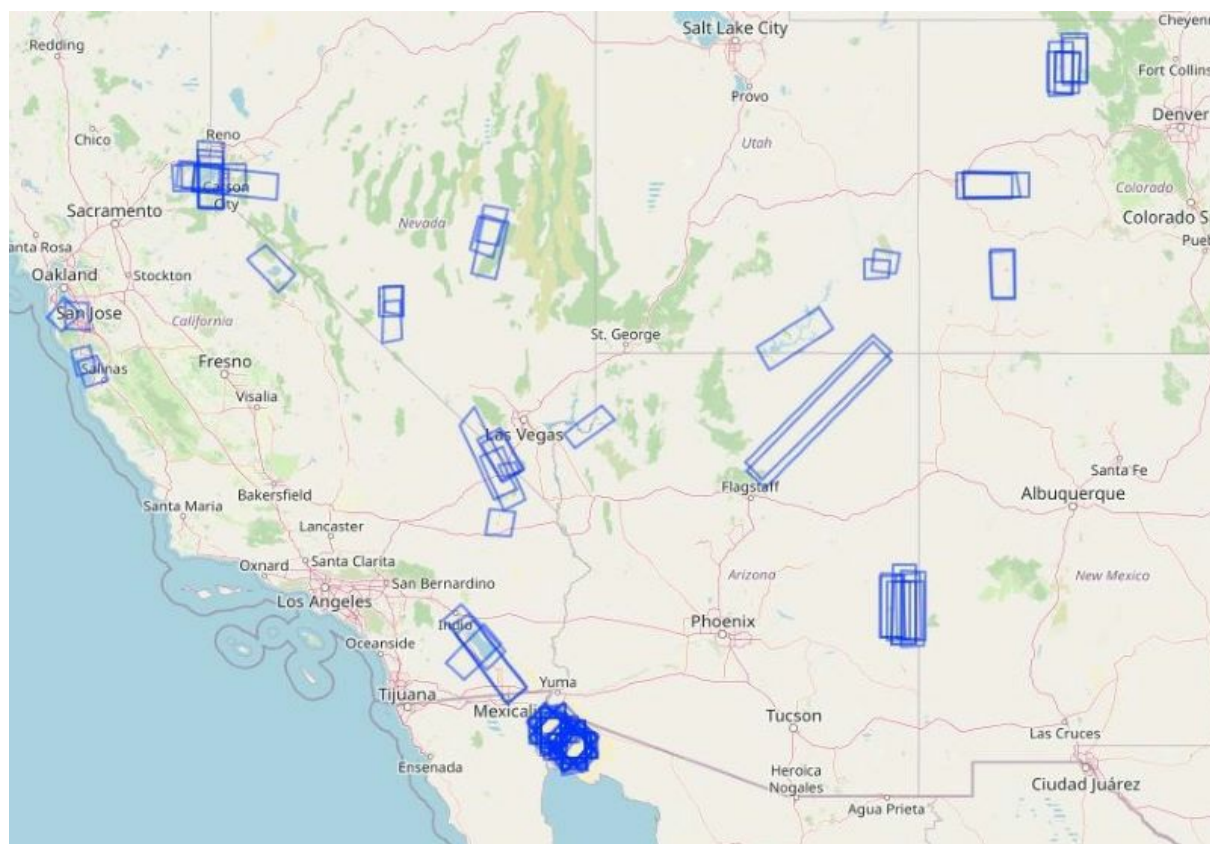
Salt Lake City
Cheyenn
Redding
Fort Collins
Provo
Denver
Reno
Chico
Utah
Carson City
Colorado
Sacramento
Nevada
Colorado S
anta Rosa
Puel
Oakland
Stockton
San Jose
California
St. George
Fresno
Salinas
Visalia
Las Vegas
Santa Fe
Flagstaff
Albuquerque
Bakersfield
Santa Maria
Lancaster
Oxnard
Santa Clarita
Arizona
San Bernardino
New Mexico
Los Angeles
Phoenix
Indio
Oceanside
Yuma
Tijuana
Mexicali
Tucson
Las Cruces
Ensenada
Heroica Nogales
Ciudad Juárez
Agua Prieta